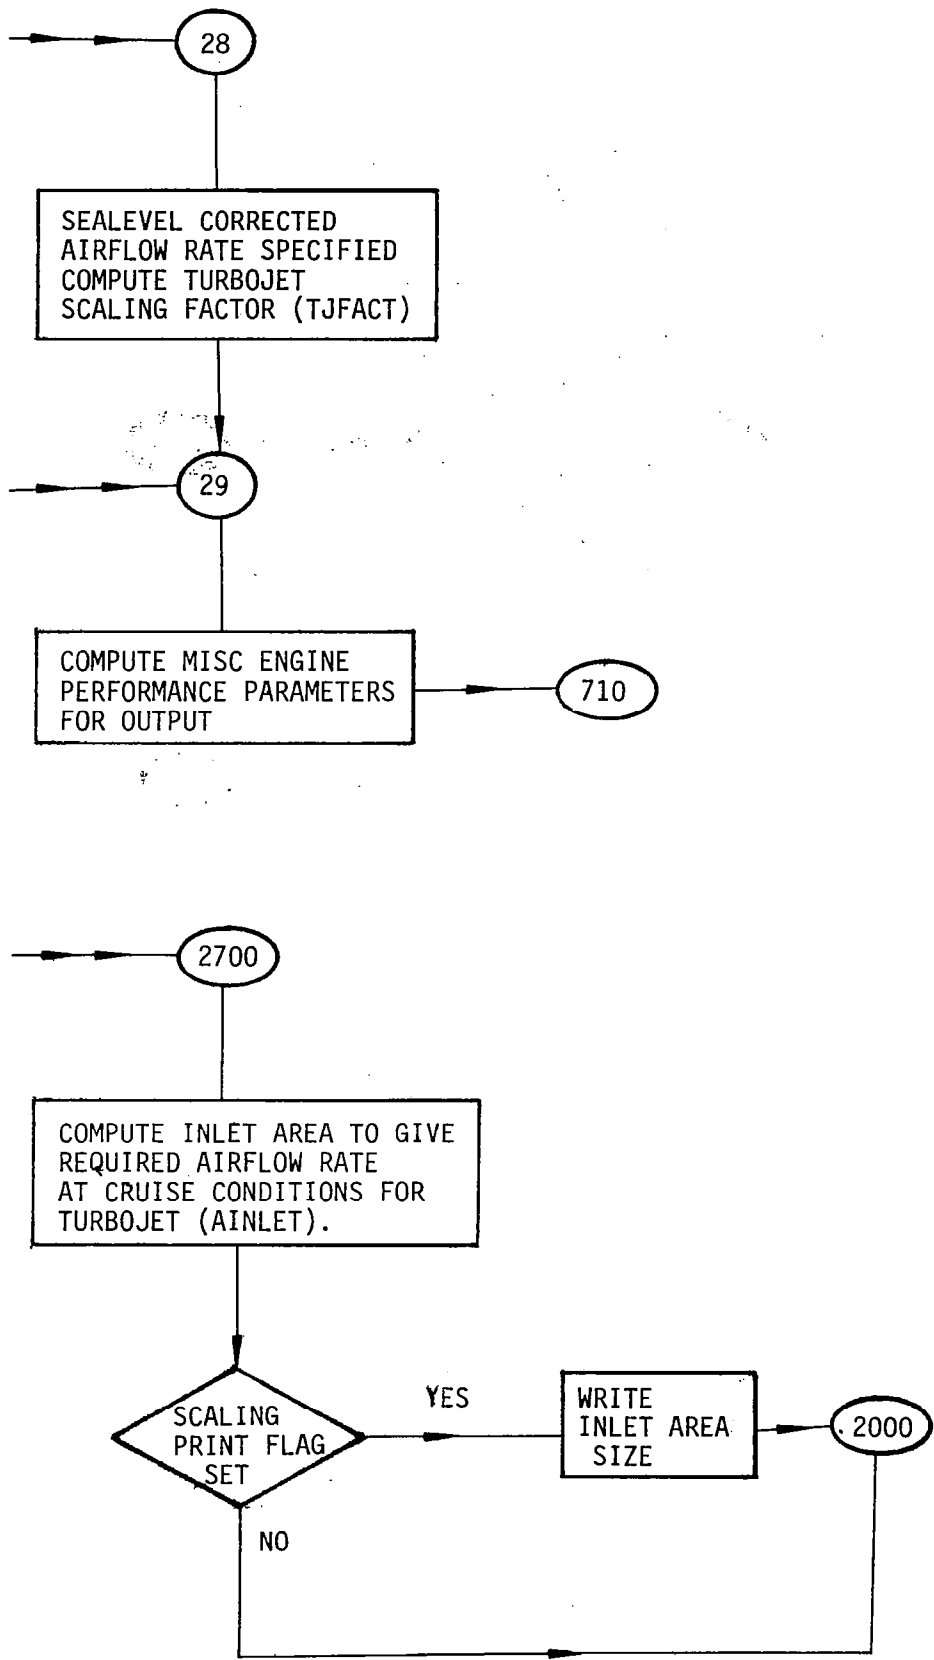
28

SEALEVEL CORRECTED AIRFLOW RATE SPECIFIED COMPUTE TURBOJET SCALING FACTOR (TJFACT)

29

COMPUTE MISC ENGINE PERFORMANCE PARAMETERS FOR OUTPUT

710

2700

COMPUTE INLET AREA TO GIVE REQUIRED AIRFLOW RATE AT CRUISE CONDITIONS FOR TURBOJET (AINLET).

SCALING PRINT FLAG SET

YES

WRITE INLET AREA SIZE

2000

NO